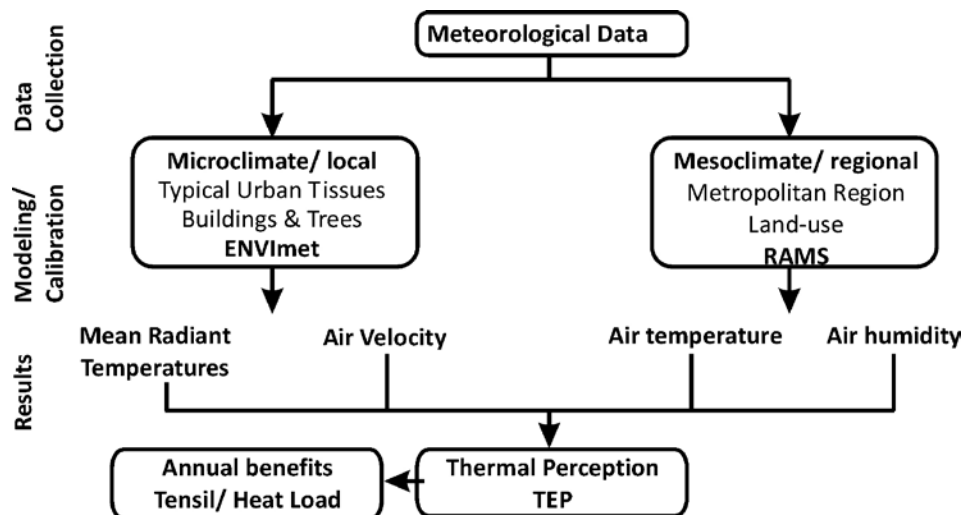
Data Collection

Meteorological Data

Modeling/ Calibration

Microclimate/ local
Typical Urban Tissues
Buildings & Trees
ENVImet

Mesoclimate/ regional
Metropolitan Region
Land-use
RAMS

Results

Mean Radiant Temperatures

Air Velocity

Air temperature

Air humidity

Annual benefits
Tensil/ Heat Load

Thermal Perception
TEP